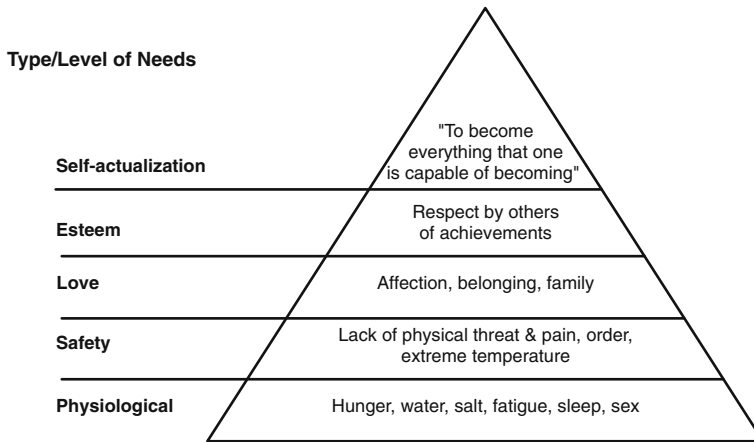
Type/Level of Needs

Self-actualization

"To become everything that one is capable of becoming"

Esteem

Respect by others of achievements

Love

Affection, belonging, family

Safety

Lack of physical threat & pain, order, extreme temperature

Physiological

Hunger, water, salt, fatigue, sleep, sex